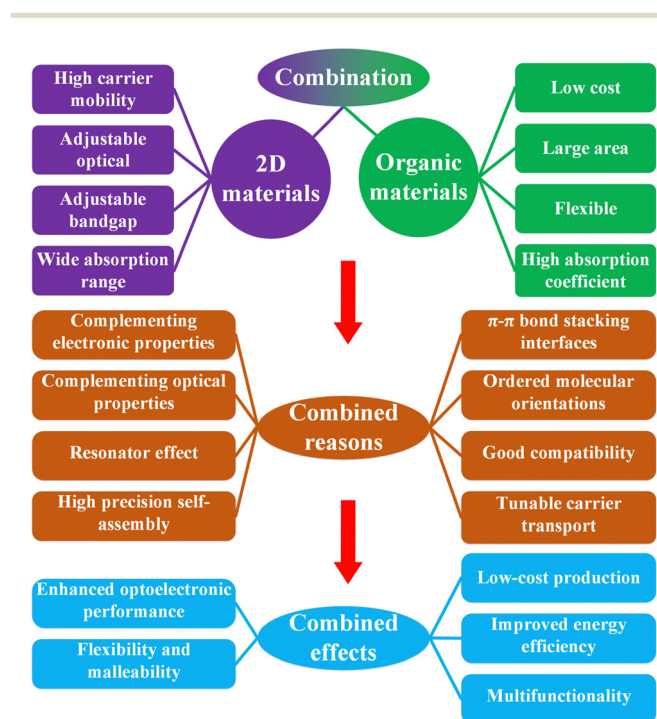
Combination

High carrier mobility

Adjustable optical

Adjustable bandgap

Wide absorption range

2D materials

Organic materials

Low cost

Large area

Flexible

High absorption coefficient

Complementing electronic properties

Complementing optical properties

Resonator effect

High precision self-assembly

Combined reasons

$\pi$-$\pi$ bond stacking interfaces

Ordered molecular orientations

Good compatibility

Tunable carrier transport

Enhanced optoelectronic performance

Flexibility and malleability

Combined effects

Low-cost production

Improved energy efficiency

Multifunctionality